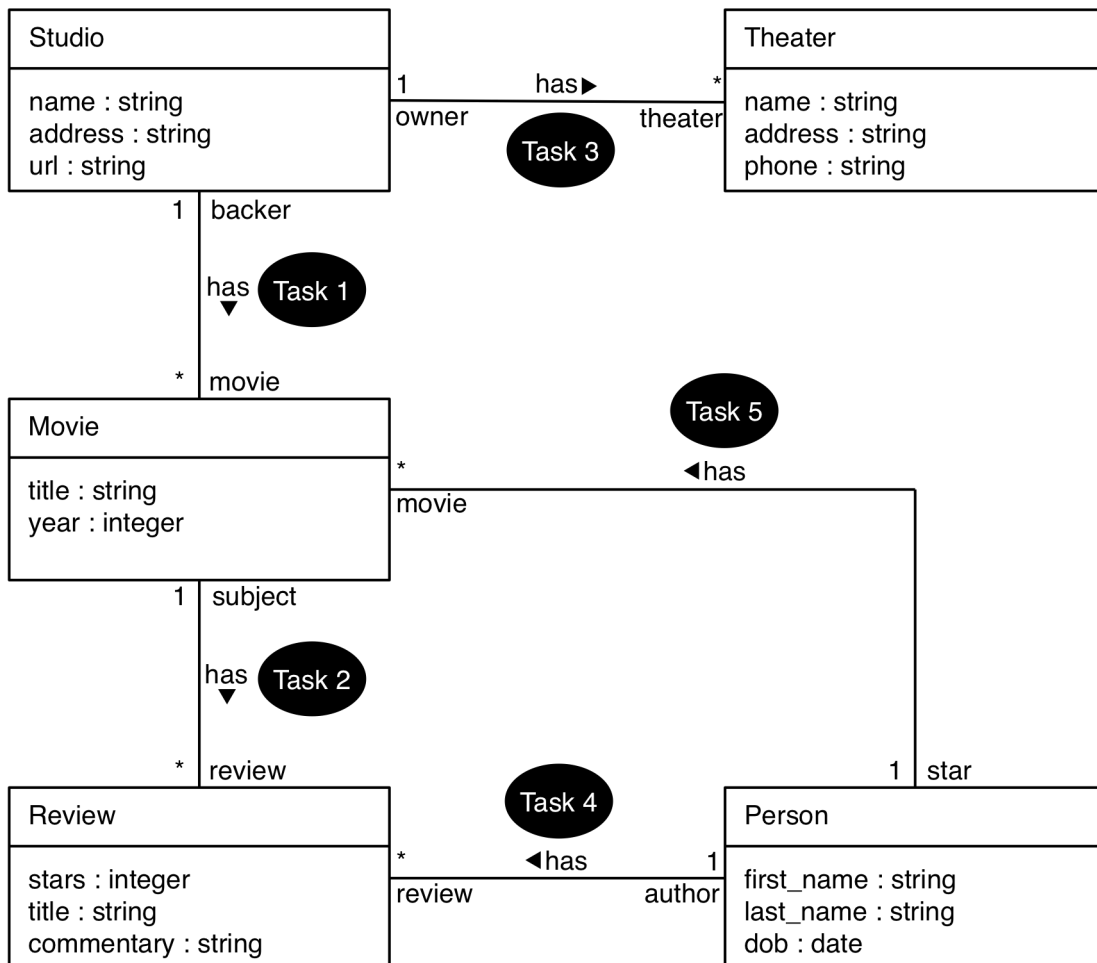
Studio

name : string
address : string
url : string

1 has ▶ *
owner theater

Task 3

Theater

name : string
address : string
phone : string

1 backer

has ▼

Task 1

* movie

Task 5

Movie

title : string
year : integer

* ◀has
movie

1 subject

has ▼

Task 2

* review

1 star

Task 4

Review

stars : integer
title : string
commentary : string

* ◀has 1
review author

Person

first_name : string
last_name : string
dob : date